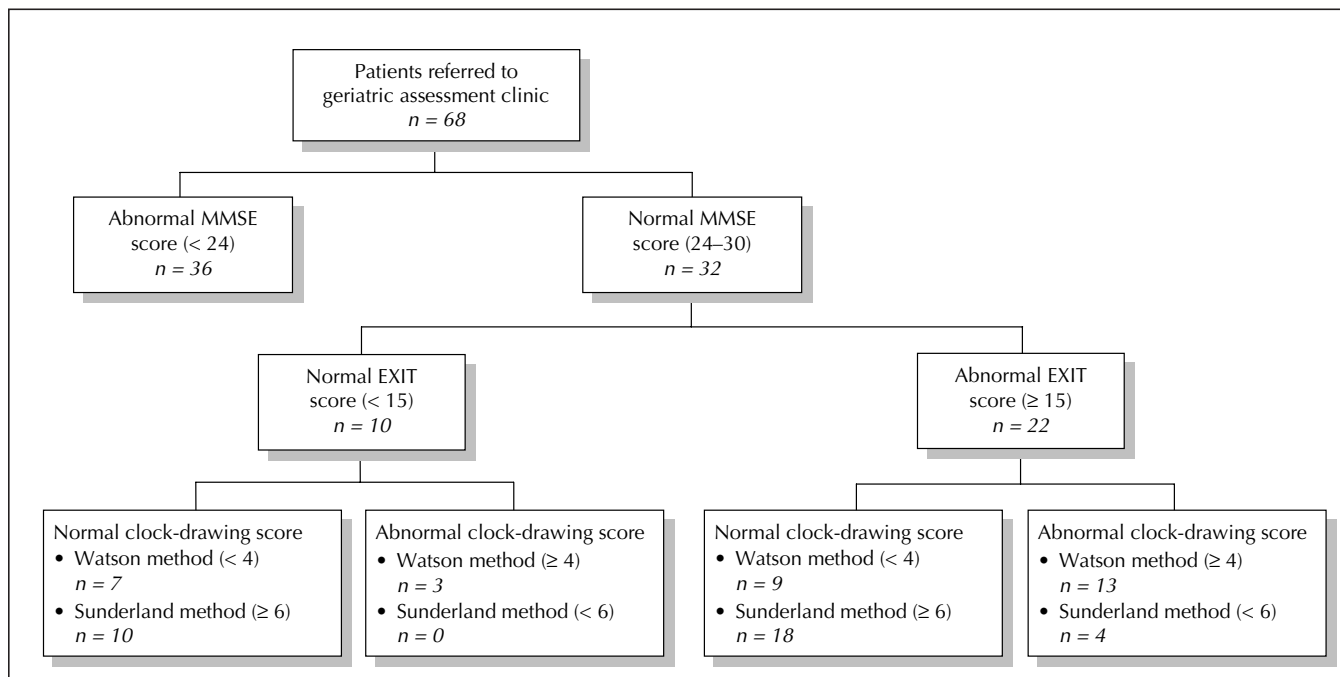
Patients referred to geriatric assessment clinic
$n = 68$

Abnormal MMSE score (< 24)
$n = 36$

Normal MMSE score (24–30)
$n = 32$

Normal EXIT score (< 15)
$n = 10$

Abnormal EXIT score (≥ 15)
$n = 22$

Normal clock-drawing score
• Watson method (< 4)
$n = 7$
• Sunderland method (≥ 6)
$n = 10$

Abnormal clock-drawing score
• Watson method (≥ 4)
$n = 3$
• Sunderland method (< 6)
$n = 0$

Normal clock-drawing score
• Watson method (< 4)
$n = 9$
• Sunderland method (≥ 6)
$n = 18$

Abnormal clock-drawing score
• Watson method (≥ 4)
$n = 13$
• Sunderland method (< 6)
$n = 4$